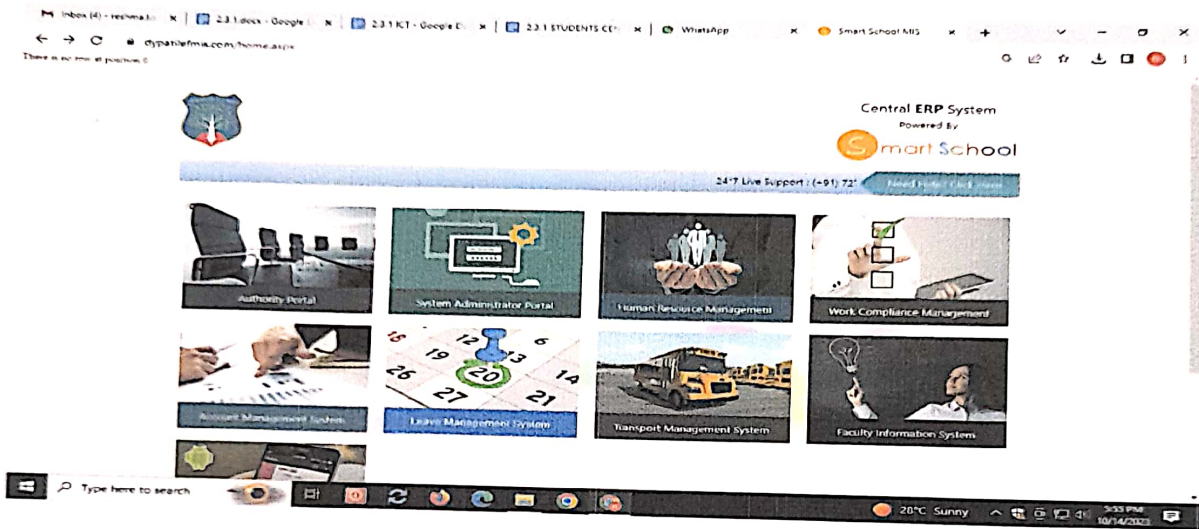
Inbox (4) - reshma.t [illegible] × | 2.3.1.docx - Google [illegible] × | 2.3.1 ICT - Google D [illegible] × | 2.3.1 STUDENTS CEN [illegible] × | WhatsApp × | Smart School MIS × +

dypatilefmia.com/home.aspx

There is no row at position 0.

Central ERP System
Powered By
Smart School

24*7 Live Support : (+91) 72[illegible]
Need Help? Click Here

Authority Portal

System Administrator Portal

Human Resource Management

Work Compliance Management

Account Management System

Leave Management System

Transport Management System

Faculty Information System

Type here to search

20°C Sunny

3:53 PM
10/14/2023